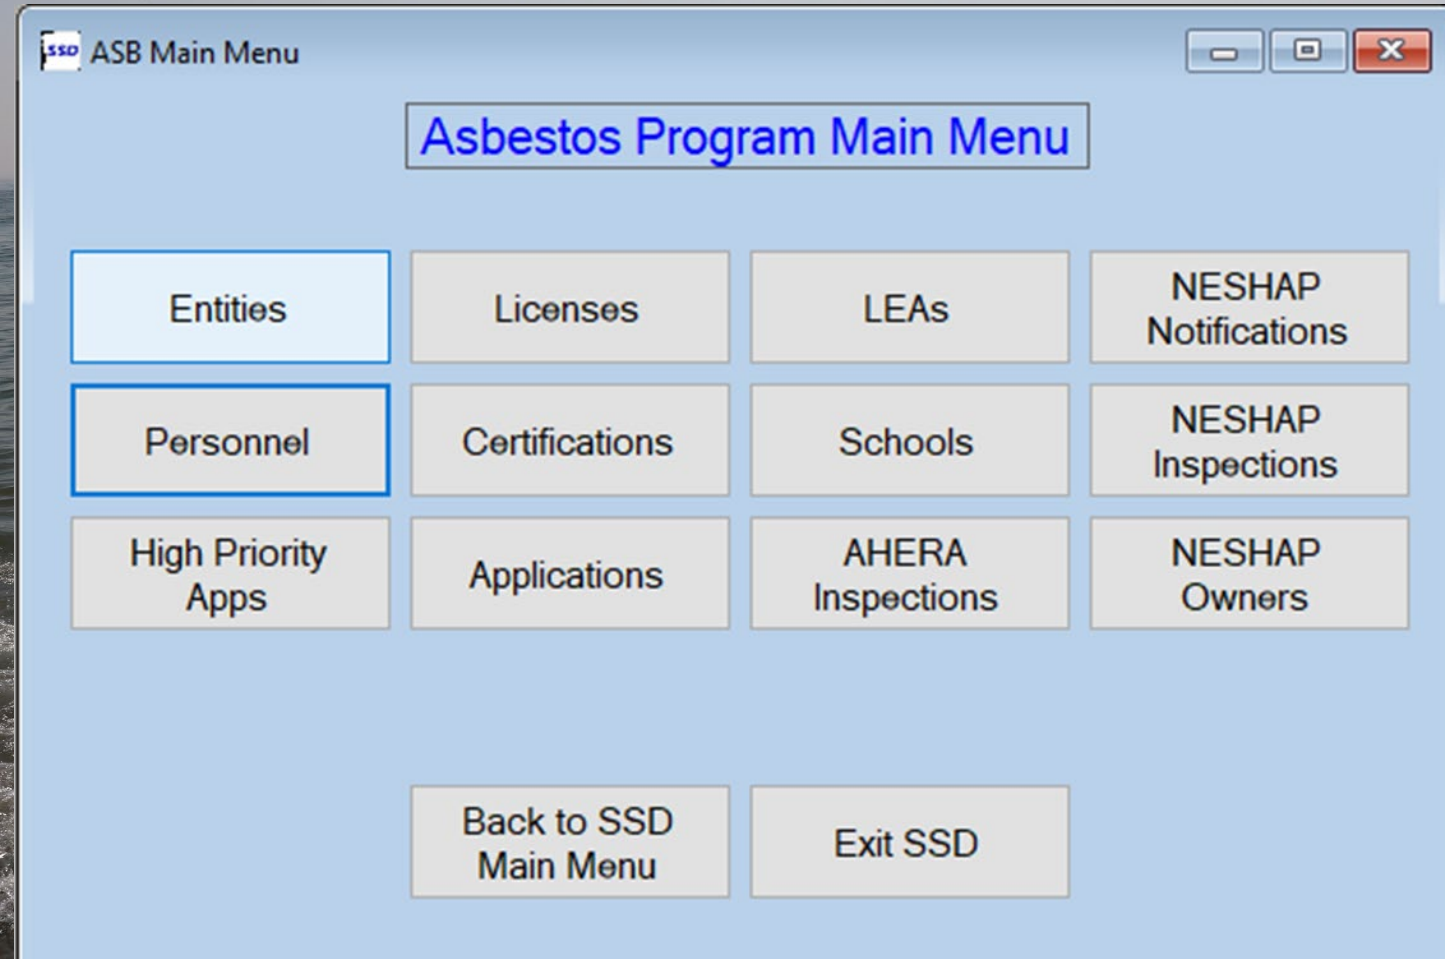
SSD ASB Main Menu

Asbestos Program Main Menu

Entities

Licenses

LEAs

NESHAP Notifications

Personnel

Certifications

Schools

NESHAP Inspections

High Priority Apps

Applications

AHERA Inspections

NESHAP Owners

Back to SSD Main Menu

Exit SSD